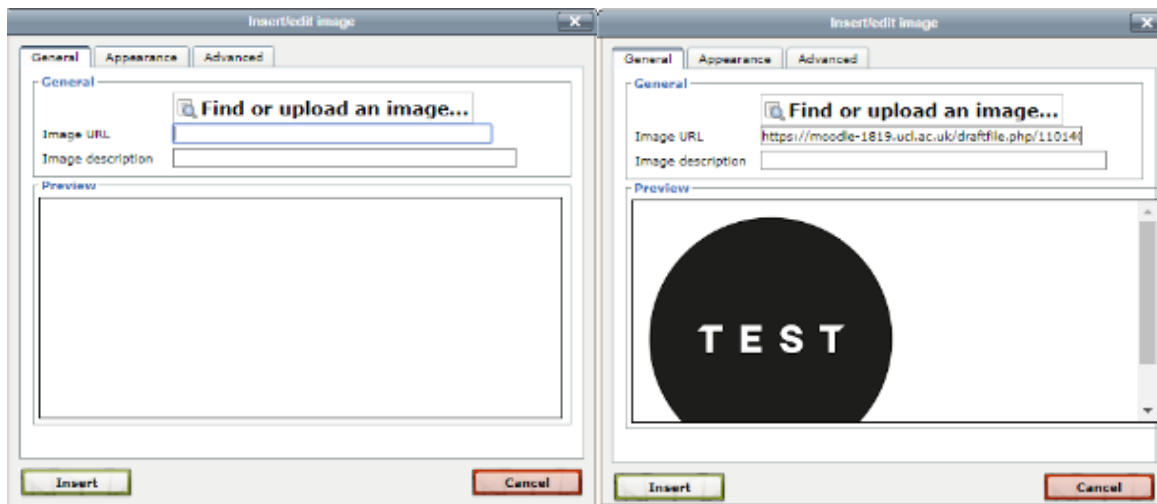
Insert/edit image

General | Appearance | Advanced

General

Find or upload an image...

Image URL

Image description

Preview

Insert

Cancel

Insert/edit image

General | Appearance | Advanced

General

Find or upload an image...

Image URL https://moodle-1819.ucl.ac.uk/draftfile.php/11014

Image description

Preview

TEST

Insert

Cancel